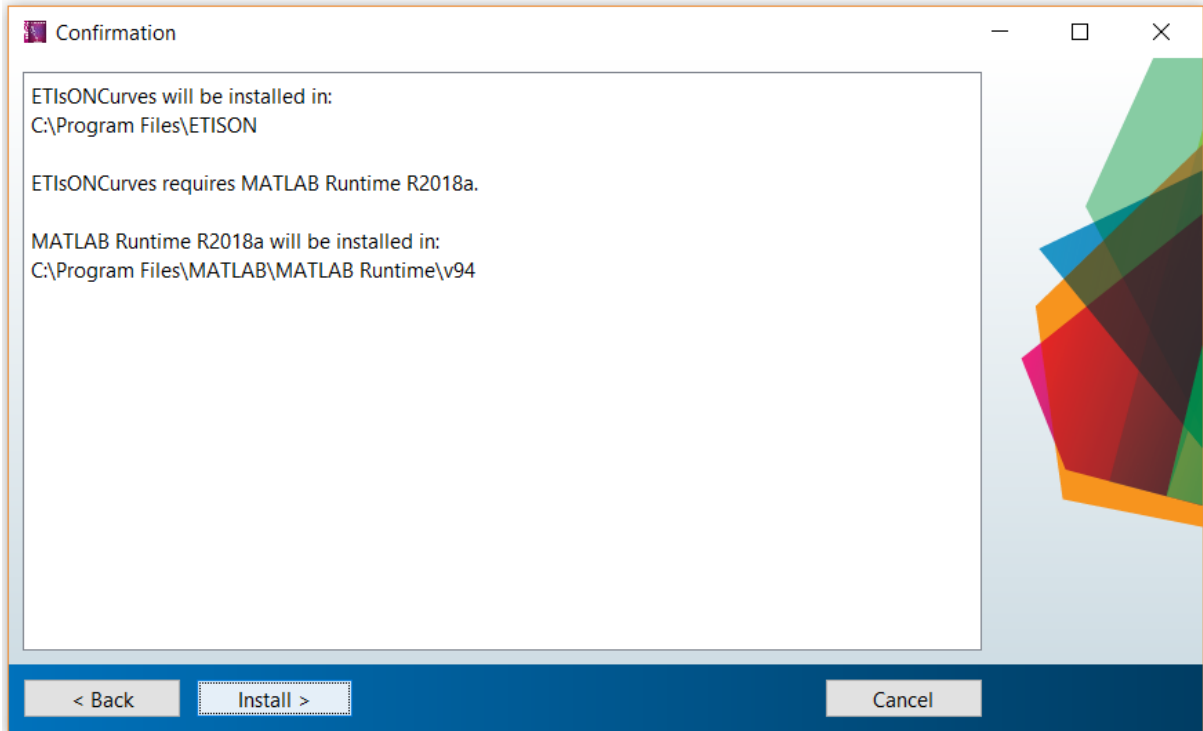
Confirmation

ETIsONCurves will be installed in:
C:\Program Files\ETISON

ETIsONCurves requires MATLAB Runtime R2018a.

MATLAB Runtime R2018a will be installed in:
C:\Program Files\MATLAB\MATLAB Runtime\v94

< Back
Install >
Cancel